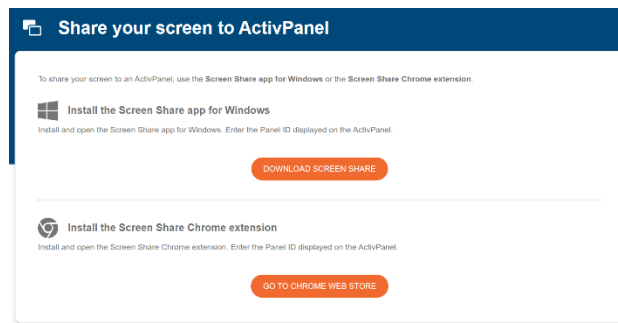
Share your screen to ActivPanel

To share your screen to an ActivPanel, use the Screen Share app for Windows or the Screen Share Chrome extension.

Install the Screen Share app for Windows

Install and open the Screen Share app for Windows. Enter the Panel ID displayed on the ActivPanel.

DOWNLOAD SCREEN SHARE

Install the Screen Share Chrome extension

Install and open the Screen Share Chrome extension. Enter the Panel ID displayed on the ActivPanel.

GO TO CHROME WEB STORE